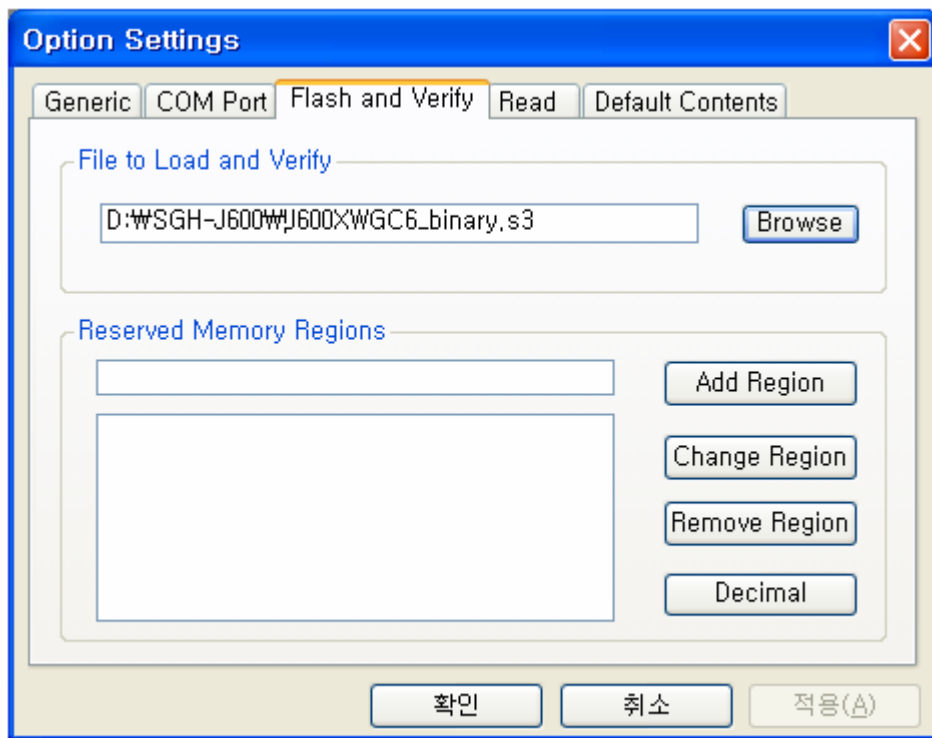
Option Settings

Generic | COM Port | Flash and Verify | Read | Default Contents

File to Load and Verify

D:₩SGH-J600₩J600XWGC6_binary.s3

Browse

Reserved Memory Regions

Add Region

Change Region

Remove Region

Decimal

확인 취소 적용(A)